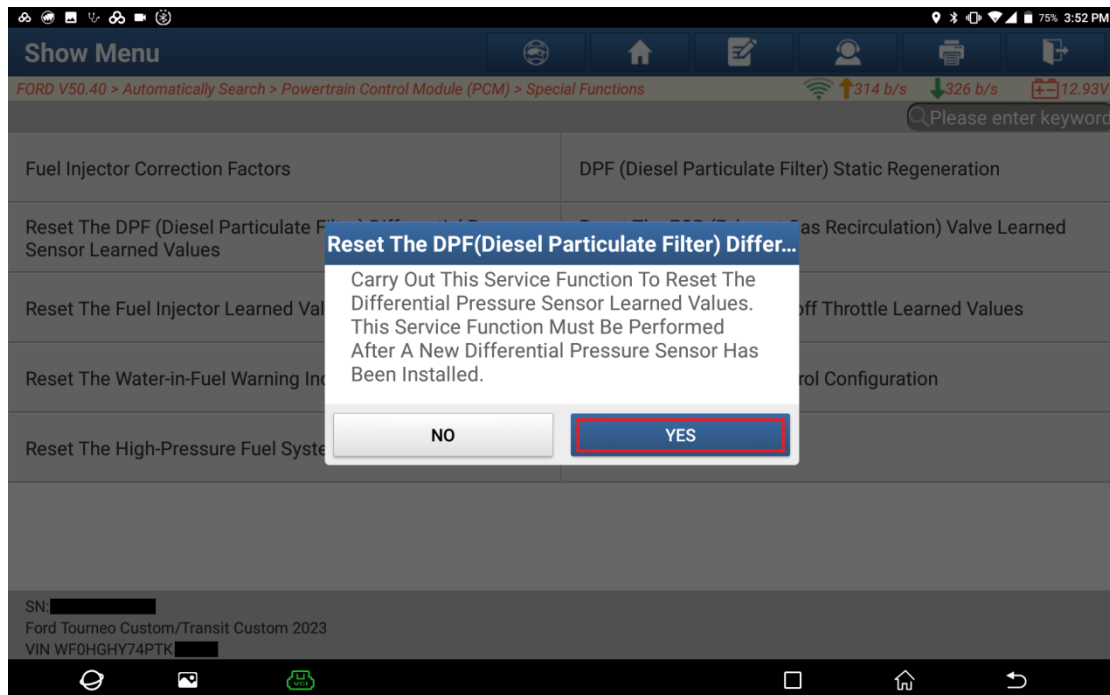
75% 3:52 PM

Show Menu

FORD V50.40 > Automatically Search > Powertrain Control Module (PCM) > Special Functions

314 b/s 326 b/s 12.93V

Please enter keyword

Fuel Injector Correction Factors

DPF (Diesel Particulate Filter) Static Regeneration

Reset The DPF (Diesel Particulate F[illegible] Sensor Learned Values

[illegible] as Recirculation) Valve Learned

Reset The Fuel Injector Learned Val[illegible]

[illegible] ff Throttle Learned Values

Reset The Water-in-Fuel Warning In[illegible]

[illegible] rol Configuration

Reset The High-Pressure Fuel Syste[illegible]

Reset The DPF(Diesel Particulate Filter) Differ...

Carry Out This Service Function To Reset The Differential Pressure Sensor Learned Values. This Service Function Must Be Performed After A New Differential Pressure Sensor Has Been Installed.

NO

YES

SN:

Ford Tourneo Custom/Transit Custom 2023

VIN WF0HGHY74PTK

VCI